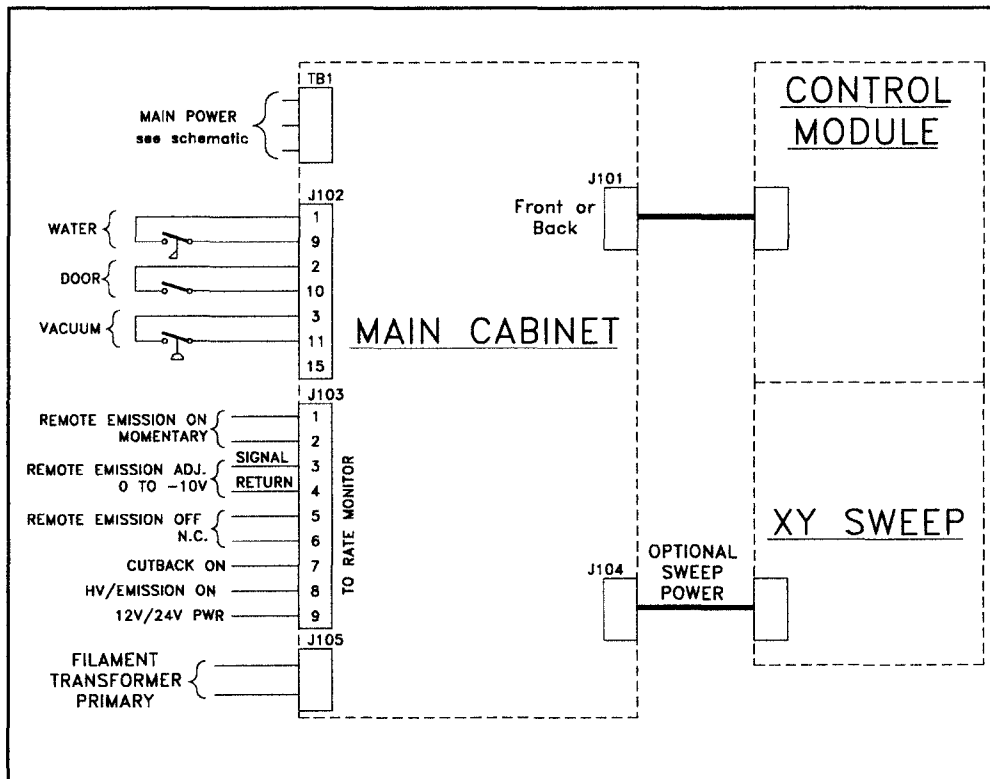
TB1

MAIN POWER
see schematic

J102

WATER
1
9

DOOR
2
10

VACUUM
3
11
15

J101
Front or Back

CONTROL MODULE

MAIN CABINET

J103

REMOTE EMISSION ON MOMENTARY
1
2

REMOTE EMISSION ADJ. 0 TO −10V
SIGNAL
3
RETURN
4

REMOTE EMISSION OFF N.C.
5
6

CUTBACK ON
7

HV/EMISSION ON
8

12V/24V PWR
9

TO RATE MONITOR

XY SWEEP

J104
OPTIONAL SWEEP POWER

J105

FILAMENT TRANSFORMER PRIMARY